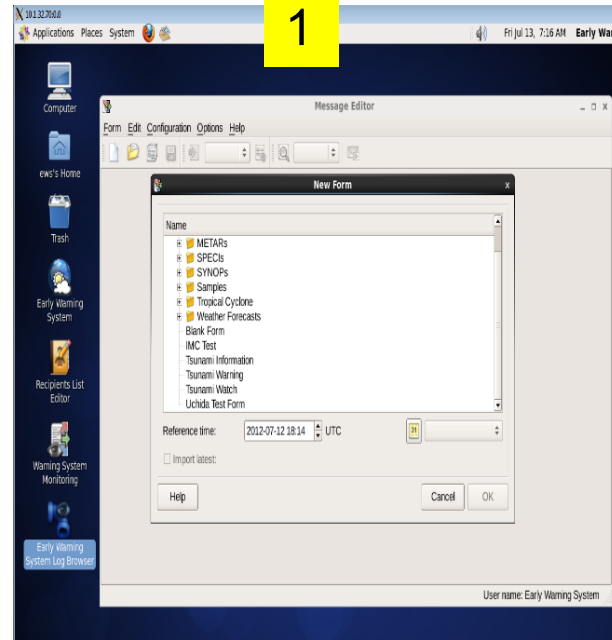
10.1.32.70:0.0
Applications Places System
1
Fri Jul 13, 7:16 AM Early War

Computer
ews's Home
Trash
Early Warning System
Recipients List Editor
Warning System Monitoring
Early Warning System Log Browser

Message Editor
Form Edit Configuration Options Help

New Form
Name
METARs
SPECIs
SYNOPs
Samples
Tropical Cyclone
Weather Forecasts
Blank Form
IMC Test
Tsunami Information
Tsunami Warning
Tsunami Watch
Uchida Test Form
Reference time: 2012-07-12 18:14 UTC
31
Import latest:
Help
Cancel
OK

User name: Early Warning System